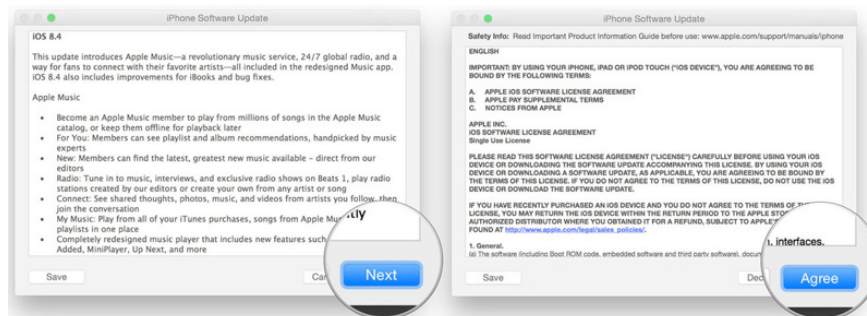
iPhone Software Update

iOS 8.4

This update introduces Apple Music—a revolutionary music service, 24/7 global radio, and a way for fans to connect with their favorite artists—all included in the redesigned Music app. iOS 8.4 also includes improvements for iBooks and bug fixes.

Apple Music

- Become an Apple Music member to play from millions of songs in the Apple Music catalog, or keep them offline for playback later
- For You: Members can see playlist and album recommendations, handpicked by music experts
- New: Members can find the latest, greatest new music available - direct from our editors
- Radio: Tune in to music, interviews, and exclusive radio shows on Beats 1, play radio stations created by our editors or create your own from any artist or song
- Connect: See shared thoughts, photos, music, and videos from artists you follow, then join the conversation
- My Music: Play from all of your iTunes purchases, songs from Apple Mu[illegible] playlists in one place
- Completely redesigned music player that includes new features such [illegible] Added, MiniPlayer, Up Next, and more

tly

Save

Ca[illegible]

Next

iPhone Software Update

Safety Info: Read Important Product Information Guide before use: www.apple.com/support/manuals/iphone

ENGLISH

IMPORTANT: BY USING YOUR IPHONE, IPAD OR IPOD TOUCH ("iOS DEVICE"), YOU ARE AGREEING TO BE BOUND BY THE FOLLOWING TERMS:

A. APPLE iOS SOFTWARE LICENSE AGREEMENT
B. APPLE PAY SUPPLEMENTAL TERMS
C. NOTICES FROM APPLE

APPLE INC.
iOS SOFTWARE LICENSE AGREEMENT
Single Use License

PLEASE READ THIS SOFTWARE LICENSE AGREEMENT ("LICENSE") CAREFULLY BEFORE USING YOUR iOS DEVICE OR DOWNLOADING THE SOFTWARE UPDATE ACCOMPANYING THIS LICENSE. BY USING YOUR iOS DEVICE OR DOWNLOADING A SOFTWARE UPDATE, AS APPLICABLE, YOU ARE AGREEING TO BE BOUND BY THE TERMS OF THIS LICENSE. IF YOU DO NOT AGREE TO THE TERMS OF THIS LICENSE, DO NOT USE THE iOS DEVICE OR DOWNLOAD THE SOFTWARE UPDATE.

IF YOU HAVE RECENTLY PURCHASED AN iOS DEVICE AND YOU DO NOT AGREE TO THE TERMS OF T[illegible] LICENSE, YOU MAY RETURN THE iOS DEVICE WITHIN THE RETURN PERIOD TO THE APPLE STO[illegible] AUTHORIZED DISTRIBUTOR WHERE YOU OBTAINED IT FOR A REFUND, SUBJECT TO APPLE'S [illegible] FOUND AT http://www.apple.com/legal/sales_policies/.

1. General.
(a) The software (including Boot ROM code, embedded software and third party software), docu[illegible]

ı, interfaces.

Save

Dec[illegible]

Agree